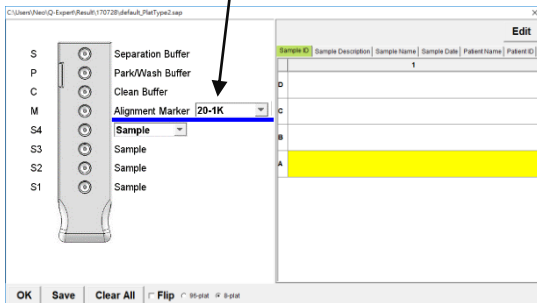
C:\Users\Neo\Q-Expert\Result\170728\default_PlatType2.sap

S Separation Buffer
P Park/Wash Buffer
C Clean Buffer
M Alignment Marker 20-1K
S4 Sample
S3 Sample
S2 Sample
S1 Sample

Edit

| Sample ID | Sample Description | Sample Name | Sample Date | Patient Name | Patient ID |
|---|---|---|---|---|---|
| | 1 | | | | |
| D | | | | | |
| C | | | | | |
| B | | | | | |
| A | | | | | |

OK Save Clear All Flip 96-plat 8-plat